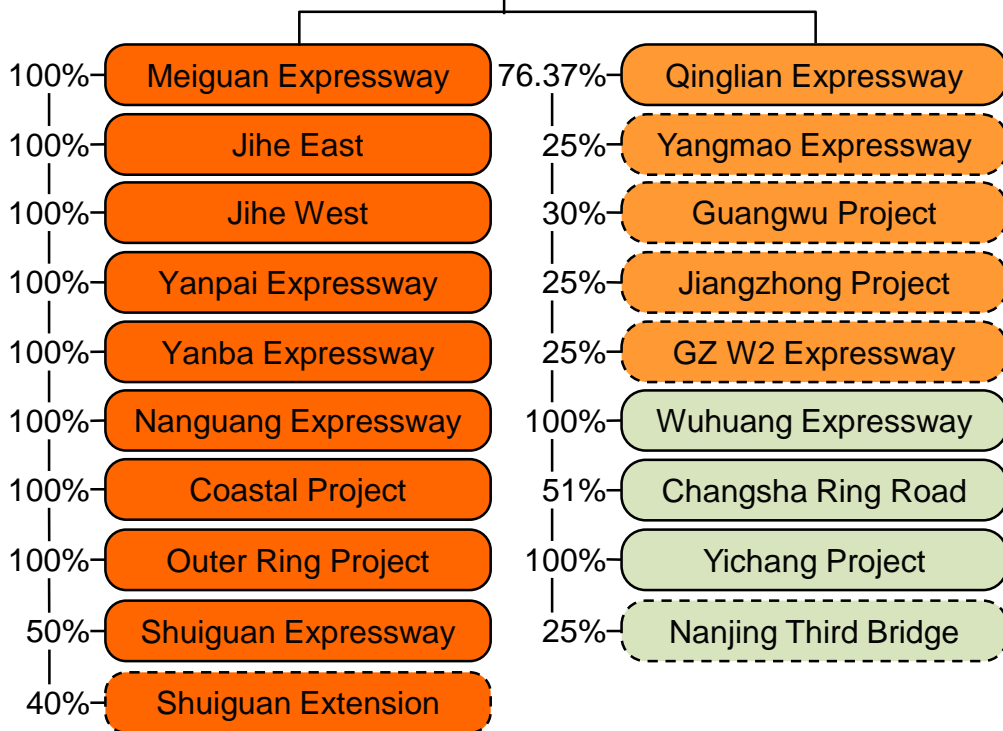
100% Meiguan Expressway
100% Jihe East
100% Jihe West
100% Yanpai Expressway
100% Yanba Expressway
100% Nanguang Expressway
100% Coastal Project
100% Outer Ring Project
50% Shuiguan Expressway
40% Shuiguan Extension

76.37% Qinglian Expressway
25% Yangmao Expressway
30% Guangwu Project
25% Jiangzhong Project
25% GZ W2 Expressway
100% Wuhuang Expressway
51% Changsha Ring Road
100% Yichang Project
25% Nanjing Third Bridge